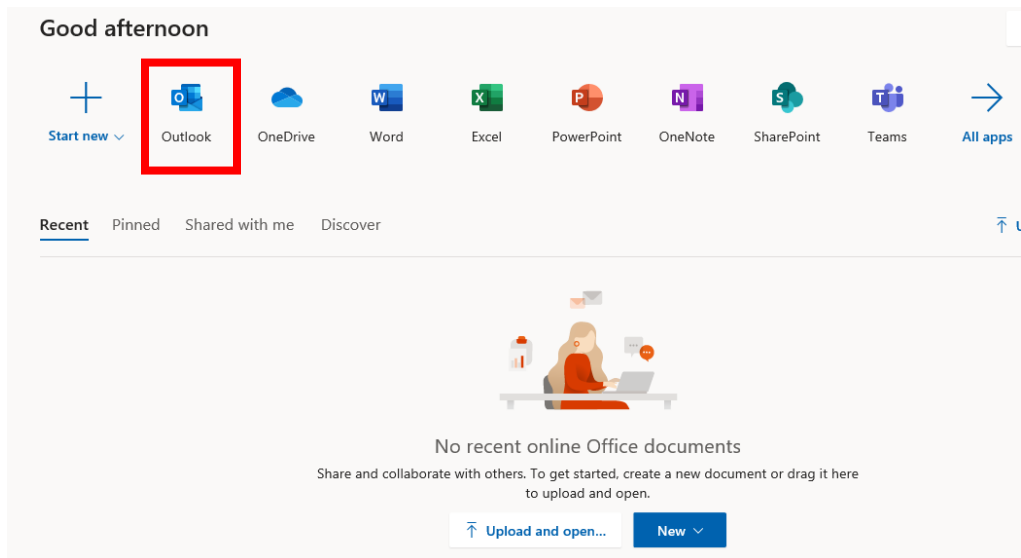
Good afternoon

Start new

Outlook

OneDrive

Word

Excel

PowerPoint

OneNote

SharePoint

Teams

All apps

Recent Pinned Shared with me Discover

No recent online Office documents

Share and collaborate with others. To get started, create a new document or drag it here to upload and open.

Upload and open...

New